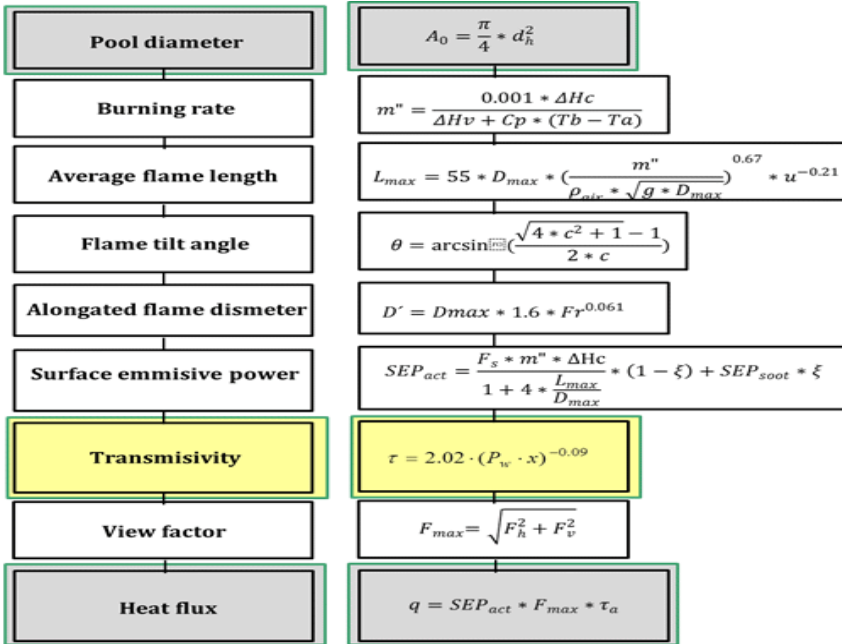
Pool diameter

$A_0 = \frac{\pi}{4} * d_h^2$

Burning rate

$m" = \frac{0.001 * \Delta Hc}{\Delta Hv + Cp * (Tb - Ta)}$

Average flame length

$L_{max} = 55 * D_{max} * (\frac{m"}{\rho_{air} * \sqrt{g * D_{max}}})^{0.67} * u^{-0.21}$

Flame tilt angle

$\theta = \arcsin(\frac{\sqrt{4 * c^2 + 1} - 1}{2 * c})$

Alongated flame dismeter

$D' = Dmax * 1.6 * Fr^{0.061}$

Surface emmisive power

$SEP_{act} = \frac{F_s * m" * \Delta Hc}{1 + 4 * \frac{L_{max}}{D_{max}}} * (1 - \xi) + SEP_{soot} * \xi$

Transmisivity

$\tau = 2.02 \cdot (P_w \cdot x)^{-0.09}$

View factor

$F_{max} = \sqrt{F_h^2 + F_v^2}$

Heat flux

$q = SEP_{act} * F_{max} * \tau_a$